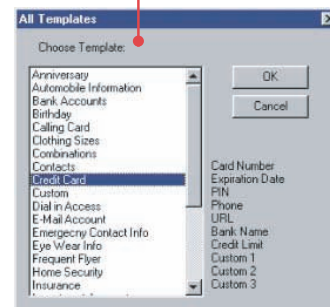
All Templates

Choose Template:

Anniversary
Automobile Information
Bank Accounts
Birthday
Calling Card
Clothing Sizes
Combinations
Contacts
Credit Card
Custom
Dial in Access
E-Mail Account
Emergency Contact Info
Eye Wear Info
Frequent Flyer
Home Security
Insurance
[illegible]

OK

Cancel

Card Number
Expiration Date
PIN
Phone
URL
Bank Name
Credit Limit
Custom 1
Custom 2
Custom 3